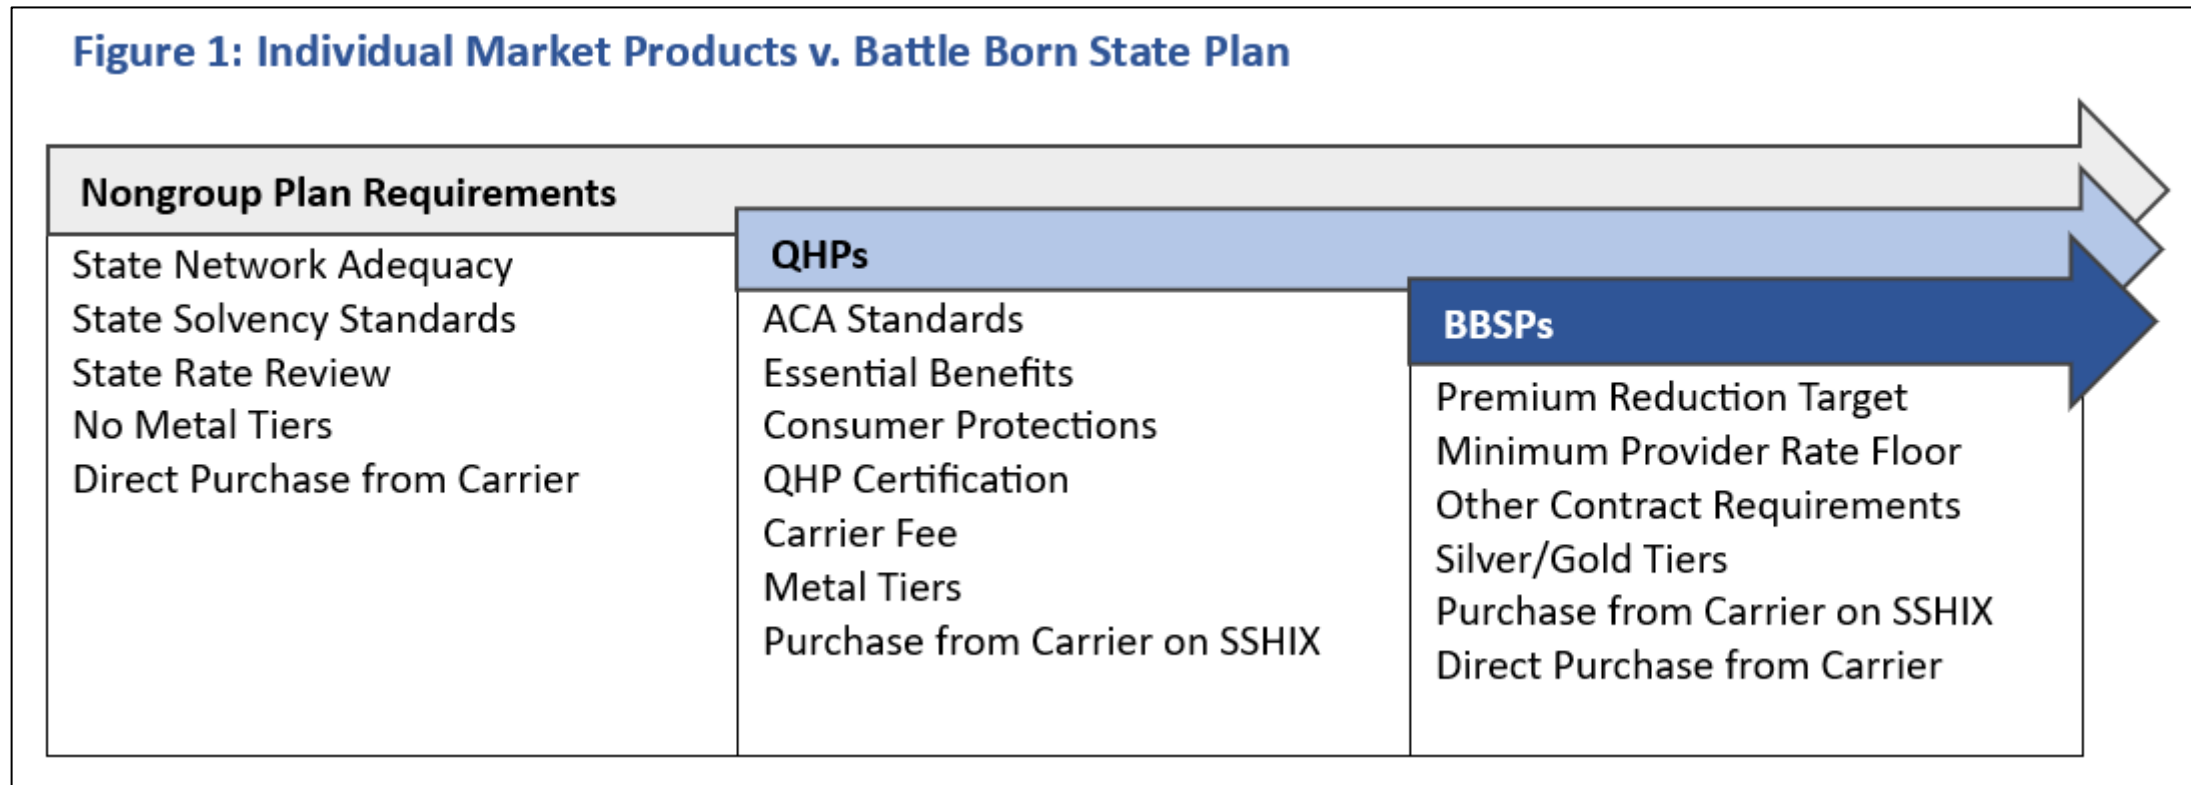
Figure 1: Individual Market Products v. Battle Born State Plan

Nongroup Plan Requirements

State Network Adequacy
State Solvency Standards
State Rate Review
No Metal Tiers
Direct Purchase from Carrier

QHPs

ACA Standards
Essential Benefits
Consumer Protections
QHP Certification
Carrier Fee
Metal Tiers
Purchase from Carrier on SSHIX

BBSPs

Premium Reduction Target
Minimum Provider Rate Floor
Other Contract Requirements
Silver/Gold Tiers
Purchase from Carrier on SSHIX
Direct Purchase from Carrier